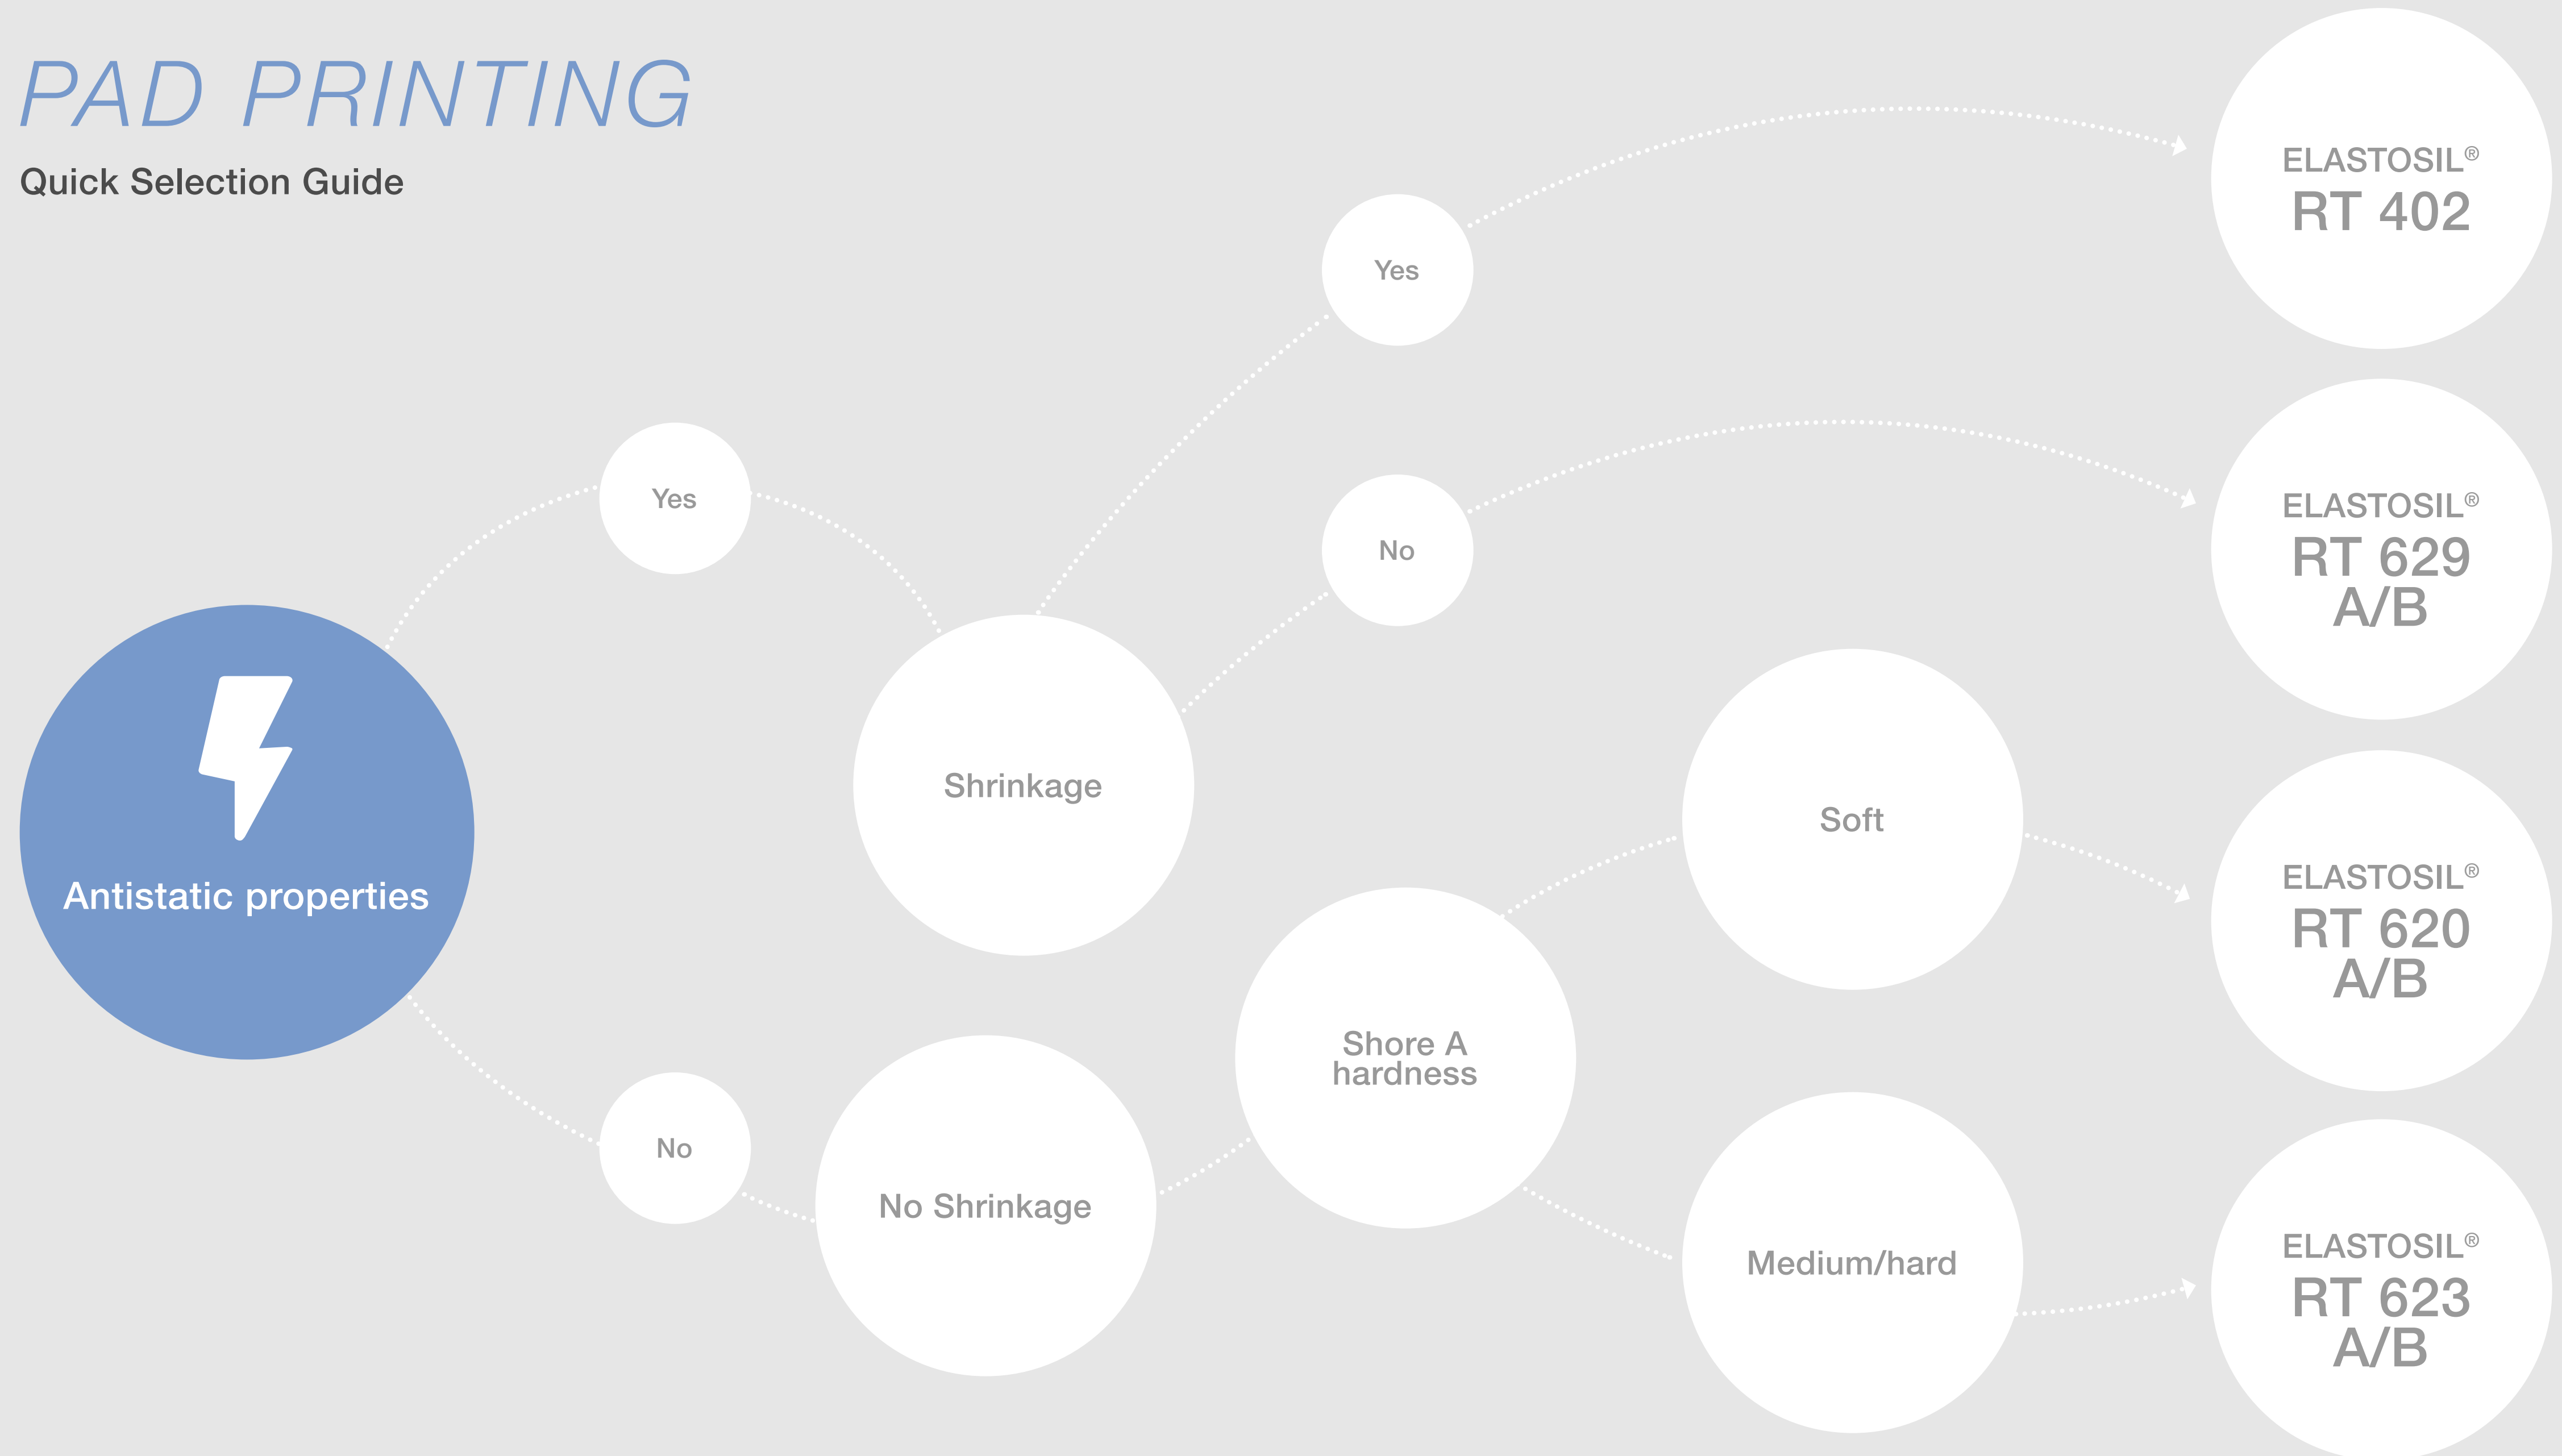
PAD PRINTING

Quick Selection Guide

Antistatic properties

Yes

No

Shrinkage

No Shrinkage

Yes

No

Shore A hardness

Soft

Medium/hard

ELASTOSIL® RT 402

ELASTOSIL® RT 629 A/B

ELASTOSIL® RT 620 A/B

ELASTOSIL® RT 623 A/B